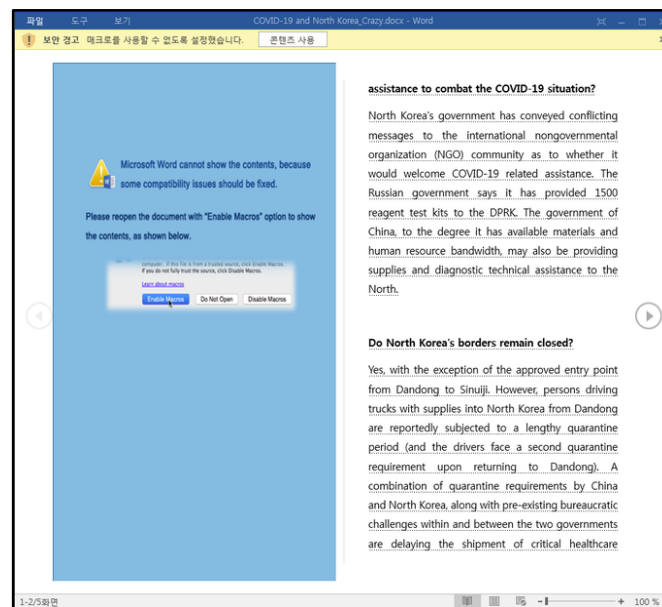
파일 도구 보기 COVID-19 and North Korea_Crazy.docx - Word

보안 경고 매크로를 사용할 수 없도록 설정했습니다. 콘텐츠 사용

Microsoft Word cannot show the contents, because some compatibility issues should be fixed.

Please reopen the document with "Enable Macros" option to show the contents, as shown below.

computer. If this file is from a trusted source, click Enable Macros. If you do not fully trust the source, click Disable Macros.

Learn about macros

Enable Macros Do Not Open Disable Macros

assistance to combat the COVID-19 situation?

North Korea's government has conveyed conflicting messages to the international nongovernmental organization (NGO) community as to whether it would welcome COVID-19 related assistance. The Russian government says it has provided 1500 reagent test kits to the DPRK. The government of China, to the degree it has available materials and human resource bandwidth, may also be providing supplies and diagnostic technical assistance to the North.

Do North Korea's borders remain closed?

Yes, with the exception of the approved entry point from Dandong to Sinuiji. However, persons driving trucks with supplies into North Korea from Dandong are reportedly subjected to a lengthy quarantine period (and the drivers face a second quarantine requirement upon returning to Dandong). A combination of quarantine requirements by China and North Korea, along with pre-existing bureaucratic challenges within and between the two governments are delaying the shipment of critical healthcare

1-2/5화면 100 %